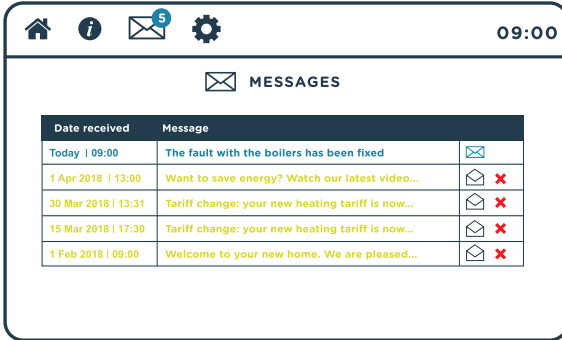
5

09:00

MESSAGES

| Date received | Message | |
|---|---|---|
| Today \| 09:00 | The fault with the boilers has been fixed | |
| 1 Apr 2018 \| 13:00 | Want to save energy? Watch our latest video... | ✖ |
| 30 Mar 2018 \| 13:31 | Tariff change: your new heating tariff is now... | ✖ |
| 15 Mar 2018 \| 17:30 | Tariff change: your new heating tariff is now... | ✖ |
| 1 Feb 2018 \| 09:00 | Welcome to your new home. We are pleased... | ✖ |